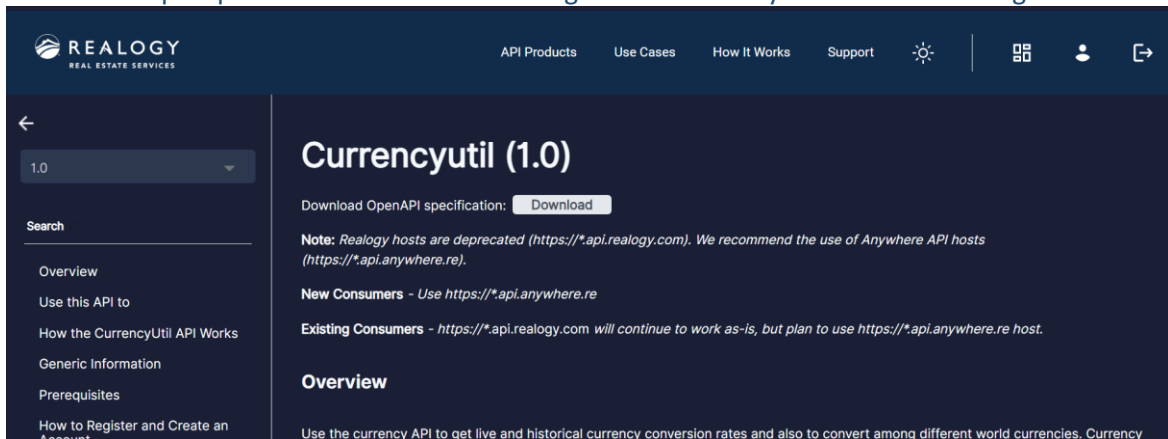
REALOGY
REAL ESTATE SERVICES

API Products Use Cases How It Works Support

1.0

Search

Overview
Use this API to
How the CurrencyUtil API Works
Generic Information
Prerequisites
How to Register and Create an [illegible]

Currencyutil (1.0)

Download OpenAPI specification: Download

Note: Realogy hosts are deprecated (https://*.api.realogy.com). We recommend the use of Anywhere API hosts (https://*.api.anywhere.re).

New Consumers - Use https://*.api.anywhere.re

Existing Consumers - https://*.api.realogy.com will continue to work as-is, but plan to use https://*.api.anywhere.re host.

Overview

Use the currency API to get live and historical currency conversion rates and also to convert among different world currencies. Currency